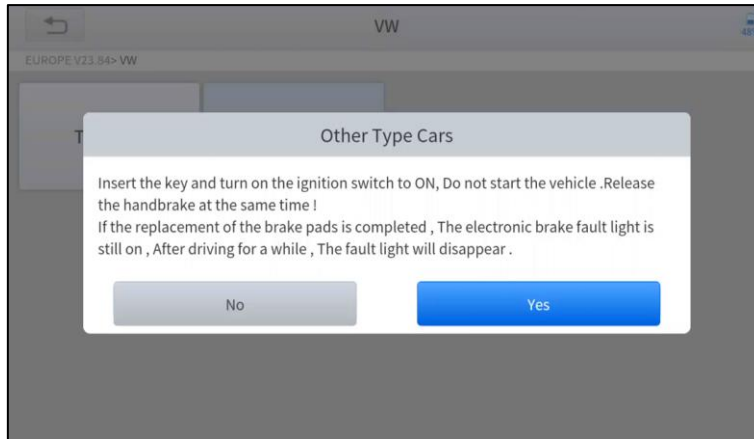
VW

EUROPE V23.84> VW

T

Other Type Cars

Insert the key and turn on the ignition switch to ON, Do not start the vehicle .Release the handbrake at the same time !
If the replacement of the brake pads is completed , The electronic brake fault light is still on , After driving for a while , The fault light will disappear .

No

Yes